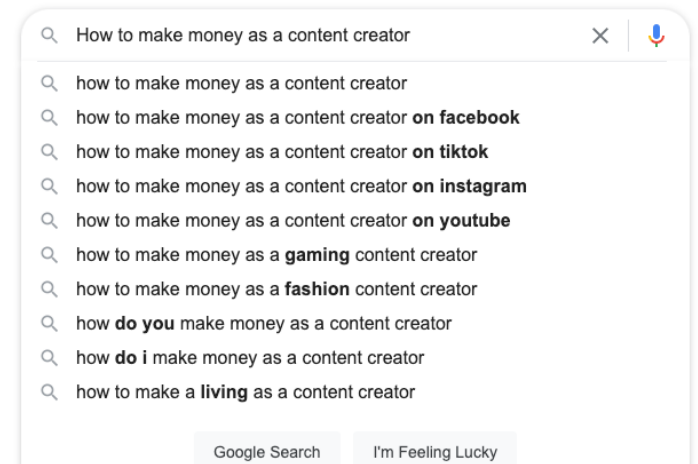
How to make money as a content creator

how to make money as a content creator
how to make money as a content creator **on facebook**
how to make money as a content creator **on tiktok**
how to make money as a content creator **on instagram**
how to make money as a content creator **on youtube**
how to make money as a **gaming** content creator
how to make money as a **fashion** content creator
how **do you** make money as a content creator
how **do i** make money as a content creator
how to make a **living** as a content creator

Google Search
I'm Feeling Lucky